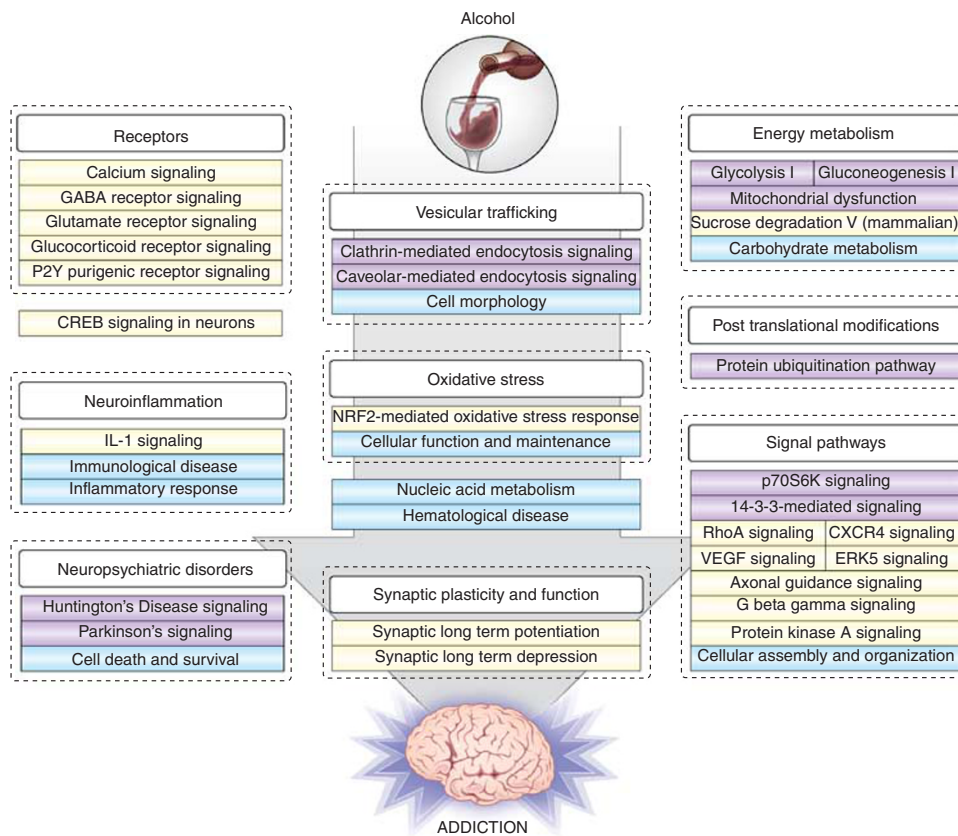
Alcohol

Receptors

Calcium signaling

GABA receptor signaling

Glutamate receptor signaling

Glucocorticoid receptor signaling

P2Y purigenic receptor signaling

CREB signaling in neurons

Neuroinflammation

IL-1 signaling

Immunological disease

Inflammatory response

Neuropsychiatric disorders

Huntington's Disease signaling

Parkinson's signaling

Cell death and survival

Vesicular trafficking

Clathrin-mediated endocytosis signaling

Caveolar-mediated endocytosis signaling

Cell morphology

Oxidative stress

NRF2-mediated oxidative stress response

Cellular function and maintenance

Nucleic acid metabolism

Hematological disease

Synaptic plasticity and function

Synaptic long term potentiation

Synaptic long term depression

Energy metabolism

| Glycolysis I | Gluconeogenesis I |
|---|---|

Mitochondrial dysfunction

Sucrose degradation V (mammalian)

Carbohydrate metabolism

Post translational modifications

Protein ubiquitination pathway

Signal pathways

p70S6K signaling

14-3-3-mediated signaling

| RhoA signaling | CXCR4 signaling |
|---|---|
| VEGF signaling | ERK5 signaling |

Axonal guidance signaling

G beta gamma signaling

Protein kinase A signaling

Cellular assembly and organization

ADDICTION